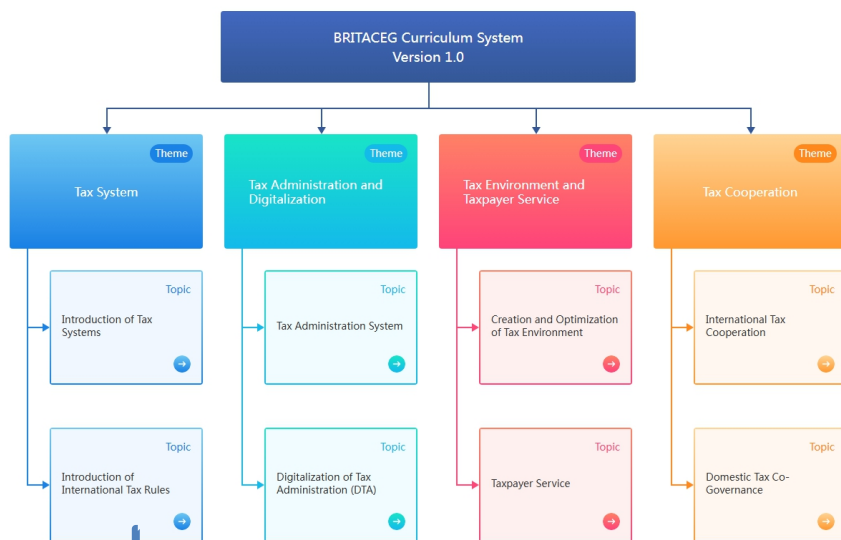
BRITACEG Curriculum System
Version 1.0

Theme
Tax System

Topic
Introduction of Tax Systems

Topic
Introduction of International Tax Rules

Theme
Tax Administration and Digitalization

Topic
Tax Administration System

Topic
Digitalization of Tax Administration (DTA)

Theme
Tax Environment and Taxpayer Service

Topic
Creation and Optimization of Tax Environment

Topic
Taxpayer Service

Theme
Tax Cooperation

Topic
International Tax Cooperation

Topic
Domestic Tax Co-Governance